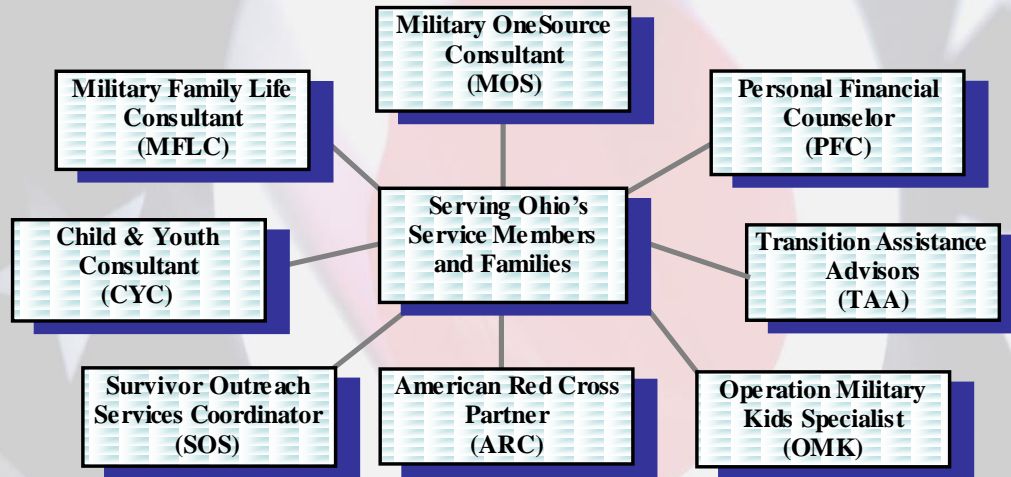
Military OneSource Consultant (MOS)

Military Family Life Consultant (MFLC)

Personal Financial Counselor (PFC)

Serving Ohio's Service Members and Families

Child & Youth Consultant (CYC)

Transition Assistance Advisors (TAA)

Survivor Outreach Services Coordinator (SOS)

American Red Cross Partner (ARC)

Operation Military Kids Specialist (OMK)